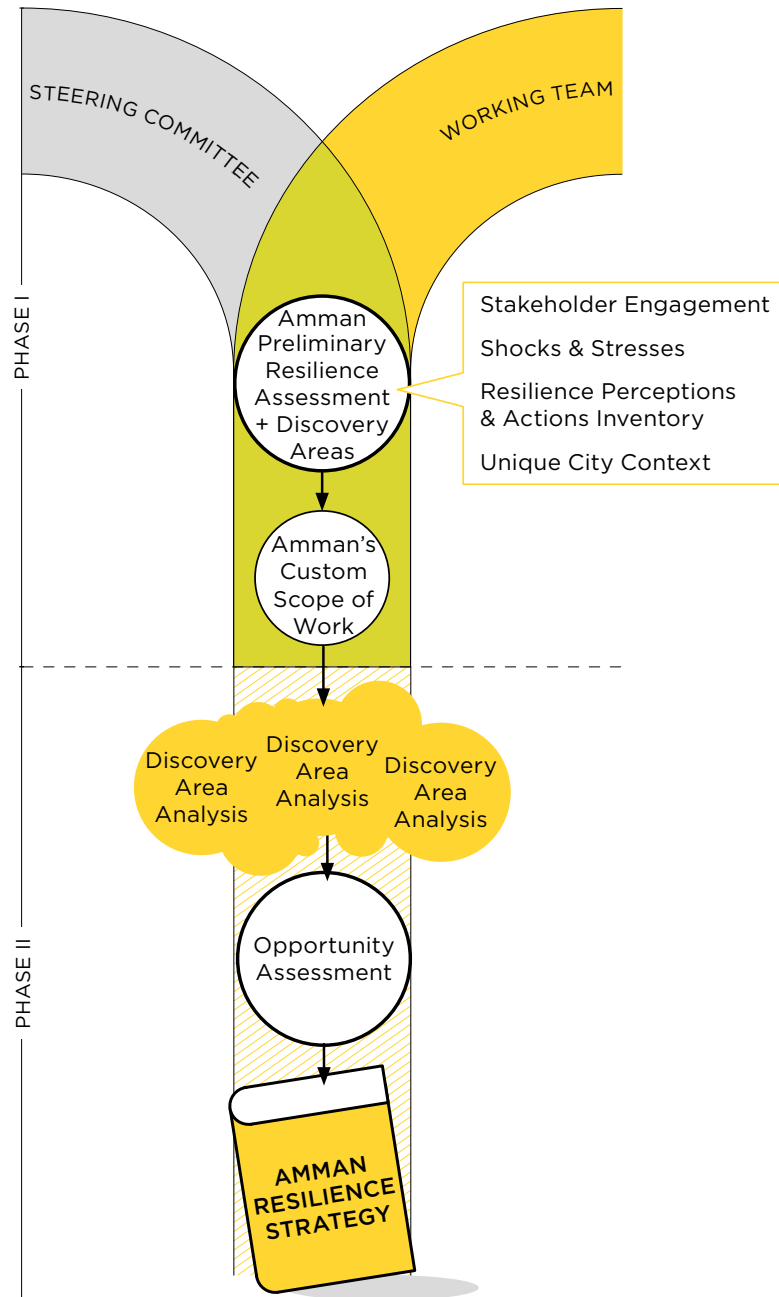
STEERING COMMITTEE

WORKING TEAM

PHASE I

Amman Preliminary Resilience Assessment + Discovery Areas

Stakeholder Engagement

Shocks & Stresses

Resilience Perceptions & Actions Inventory

Unique City Context

Amman's Custom Scope of Work

PHASE II

Discovery Area Analysis

Discovery Area Analysis

Discovery Area Analysis

Opportunity Assessment

AMMAN RESILIENCE STRATEGY